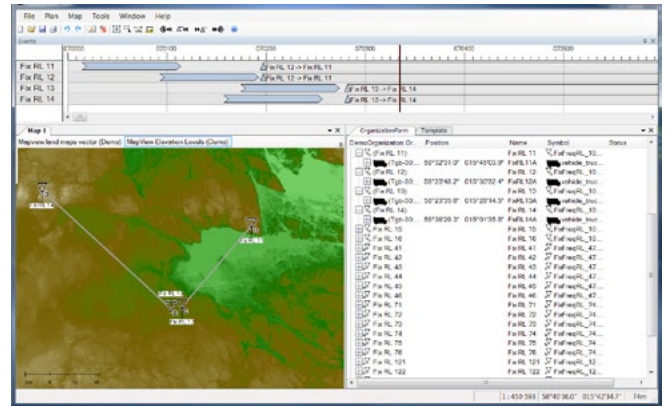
File Plans Map Tools Window Help

Events

670000 670100 670200 670300 670400 670500

Fix RL 11
Fix RL 12
Fix RL 13
Fix RL 14

Fix RL 12 -> Fix RL 11
Fix RL 12 -> Fix RL 11
Fix RL 13 -> Fix RL 14
Fix RL 13 -> Fix RL 14

Map 1

Mapview land maps vector (Demo) MapView Elevation Levels (Demo)

OrganizationForm Template

| DemoOrganization Or... | Position | Name | Symbol | Status |
|---|---|---|---|---|
| (Fix RL 11) | | Fix RL 11 | FixFreqRL_10... | |
| (Tgb-30... | 58°32'31.0" 015°45'03.9" | FixRL11A | vehicle_truc... | |
| (Fix RL 12) | | Fix RL 12 | FixFreqRL_10... | |
| (Tgb-30... | 58°23'48.2" 015°30'02.4" | FixRL12A | vehicle_truc... | |
| (Fix RL 13) | | Fix RL 13 | FixFreqRL_10... | |
| (Tgb-30... | 58°23'20.6" 015°26'14.3" | FixRL13A | vehicle_truc... | |
| (Fix RL 14) | | Fix RL 14 | FixFreqRL_10... | |
| (Tgb-30... | 58°38'26.3" 015°01'05.8" | FixRL14A | vehicle_truc... | |
| Fix RL 15 | | Fix RL 15 | FixFreqRL_10... | |
| Fix RL 16 | | Fix RL 16 | FixFreqRL_10... | |
| Fix RL 41 | | Fix RL 41 | FixFreqRL_47... | |
| Fix RL 42 | | Fix RL 42 | FixFreqRL_47... | |
| Fix RL 43 | | Fix RL 43 | FixFreqRL_47... | |
| Fix RL 44 | | Fix RL 44 | FixFreqRL_47... | |
| Fix RL 45 | | Fix RL 45 | FixFreqRL_47... | |
| Fix RL 46 | | Fix RL 46 | FixFreqRL_47... | |
| Fix RL 71 | | Fix RL 71 | FixFreqRL_74... | |
| Fix RL 72 | | Fix RL 72 | FixFreqRL_74... | |
| Fix RL 73 | | Fix RL 73 | FixFreqRL_74... | |
| Fix RL 74 | | Fix RL 74 | FixFreqRL_74... | |
| Fix RL 75 | | Fix RL 75 | FixFreqRL_74... | |
| Fix RL 76 | | Fix RL 76 | FixFreqRL_74... | |
| Fix RL 121 | | Fix RL 121 | FixFreqRL_12... | |
| Fix RL 122 | | Fix RL 122 | FixFreqRL_12... | |

1:459 599 58°40'36.0" 015°42'34.7" 74m